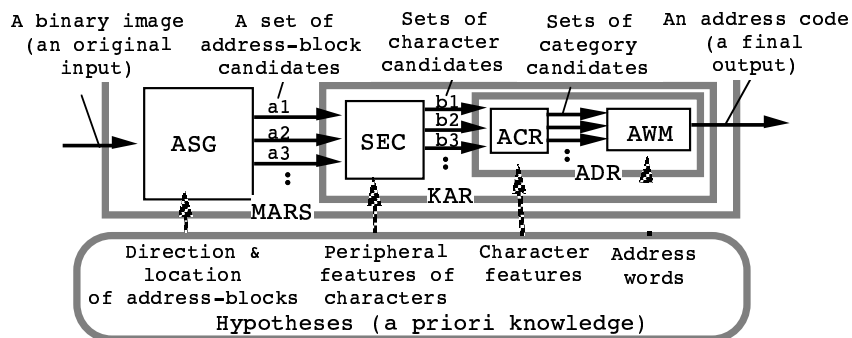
A binary image (an original input)

A set of address-block candidates

Sets of character candidates

Sets of category candidates

An address code (a final output)

ASG

a1
a2
a3
:

SEC

b1
b2
b3
:

ACR

:

AWM

ADR

KAR

MARS

Direction & location of address-blocks

Peripheral features of characters

Character features

Address words

Hypotheses (a priori knowledge)